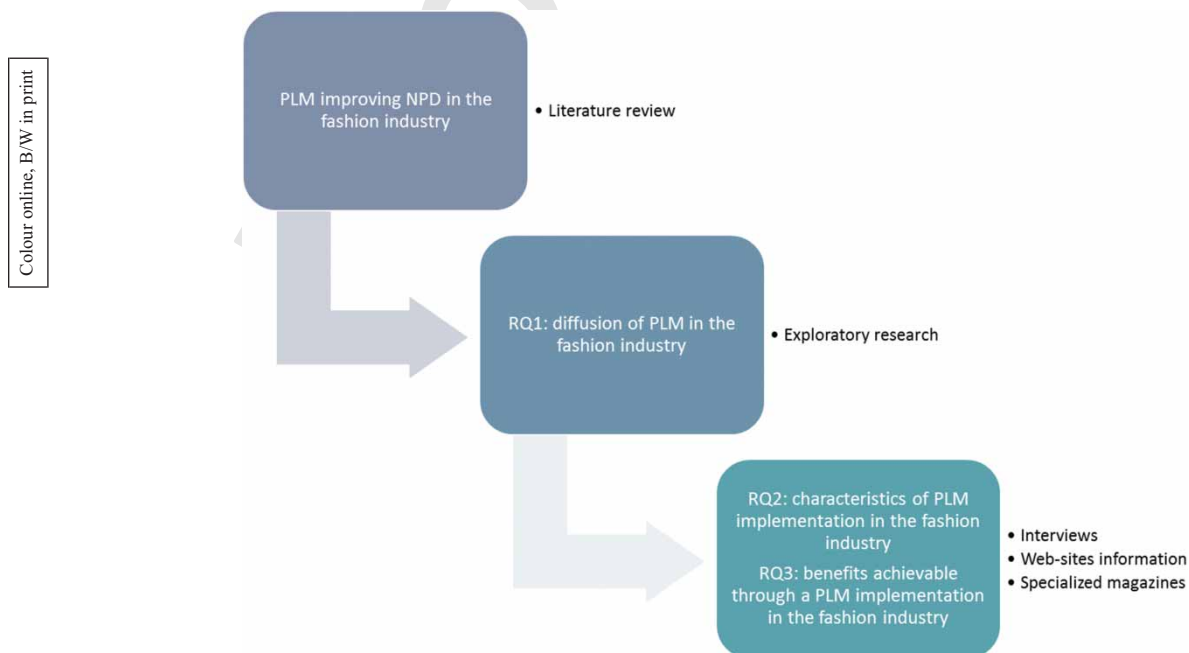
Colour online, B/W in print

PLM improving NPD in the fashion industry

• Literature review

RQ1: diffusion of PLM in the fashion industry

• Exploratory research

RQ2: characteristics of PLM implementation in the fashion industry

RQ3: benefits achievable through a PLM implementation in the fashion industry

• Interviews
• Web-sites information
• Specialized magazines